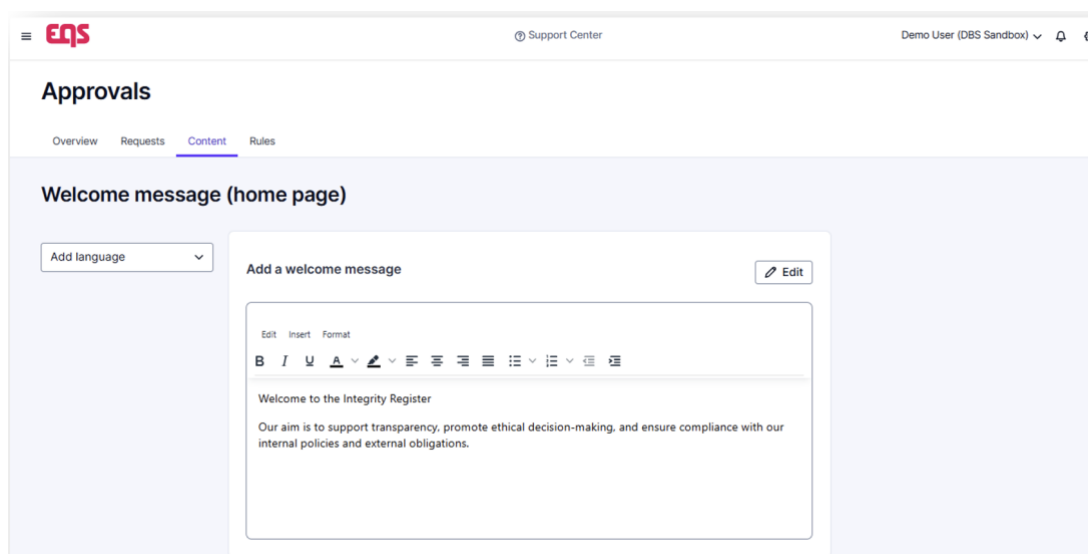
EQS

Support Center

Demo User (DBS Sandbox)

Approvals

Overview Requests Content Rules

Welcome message (home page)

Add language

Add a welcome message

Edit

Edit Insert Format

B I U A

Welcome to the Integrity Register

Our aim is to support transparency, promote ethical decision-making, and ensure compliance with our internal policies and external obligations.